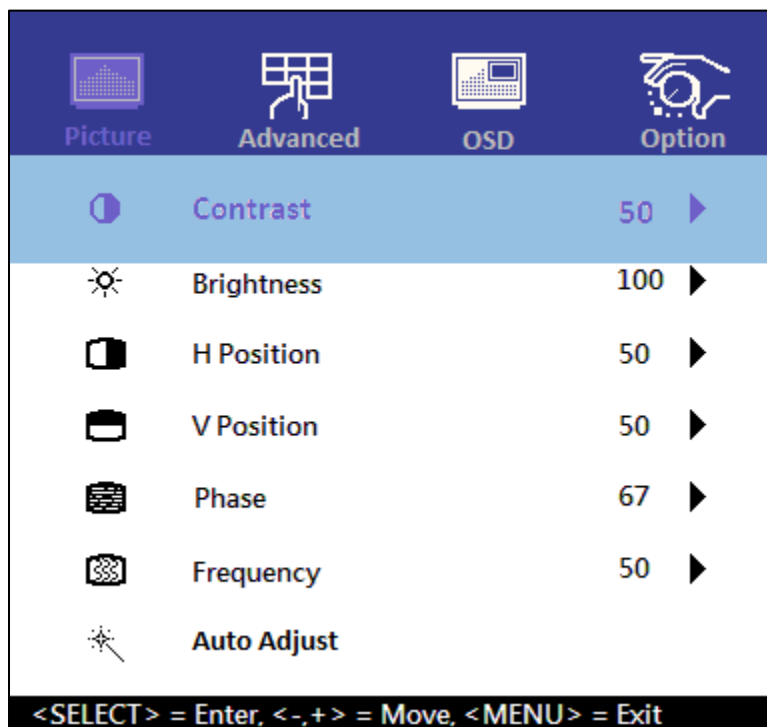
Picture Advanced OSD Option

| | | |
|---|---|---|
| Contrast | 50 | ▶ |
| Brightness | 100 | ▶ |
| H Position | 50 | ▶ |
| V Position | 50 | ▶ |
| Phase | 67 | ▶ |
| Frequency | 50 | ▶ |
| Auto Adjust | | |

<SELECT> = Enter, <-,+> = Move, <MENU> = Exit